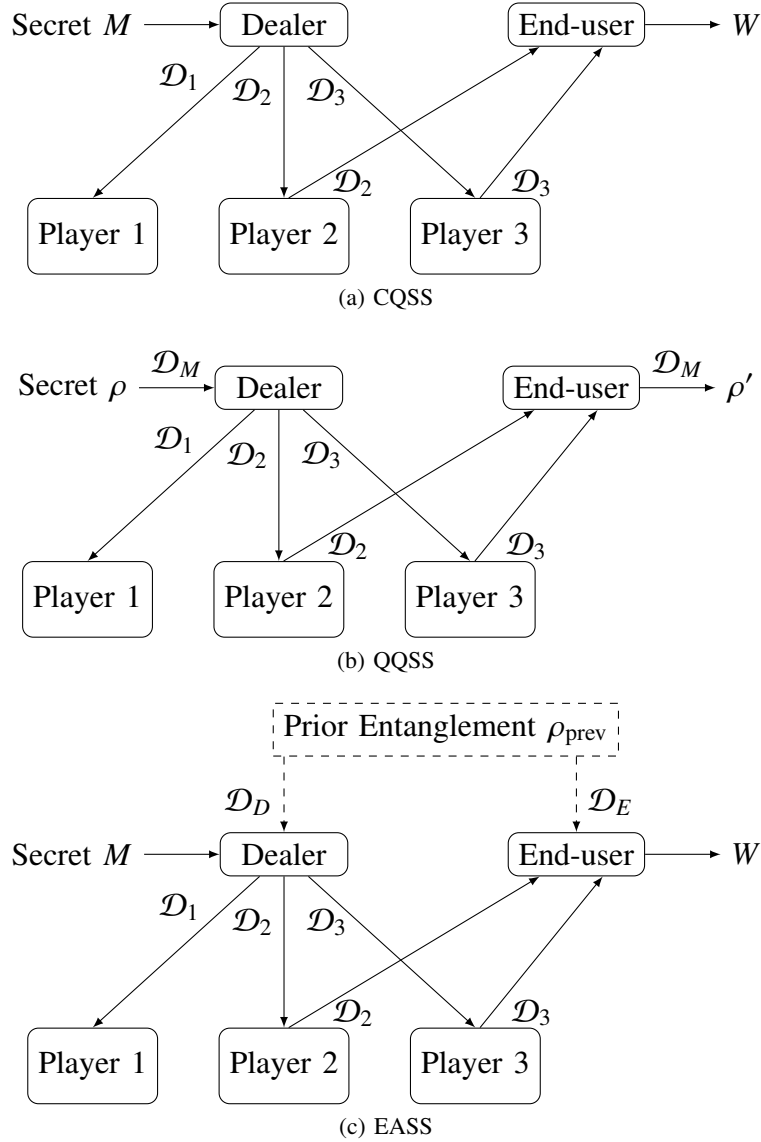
Secret $M$ Dealer End-user $W$
$\mathcal{D}_1$ $\mathcal{D}_2$ $\mathcal{D}_3$ $\mathcal{D}_2$ $\mathcal{D}_3$
Player 1 Player 2 Player 3
(a) CQSS

Secret $\rho$ $\mathcal{D}_M$ Dealer End-user $\mathcal{D}_M$ $\rho'$
$\mathcal{D}_1$ $\mathcal{D}_2$ $\mathcal{D}_3$ $\mathcal{D}_2$ $\mathcal{D}_3$
Player 1 Player 2 Player 3
(b) QQSS

Prior Entanglement $\rho_{\text{prev}}$
$\mathcal{D}_D$ $\mathcal{D}_E$
Secret $M$ Dealer End-user $W$
$\mathcal{D}_1$ $\mathcal{D}_2$ $\mathcal{D}_3$ $\mathcal{D}_2$ $\mathcal{D}_3$
Player 1 Player 2 Player 3
(c) EASS